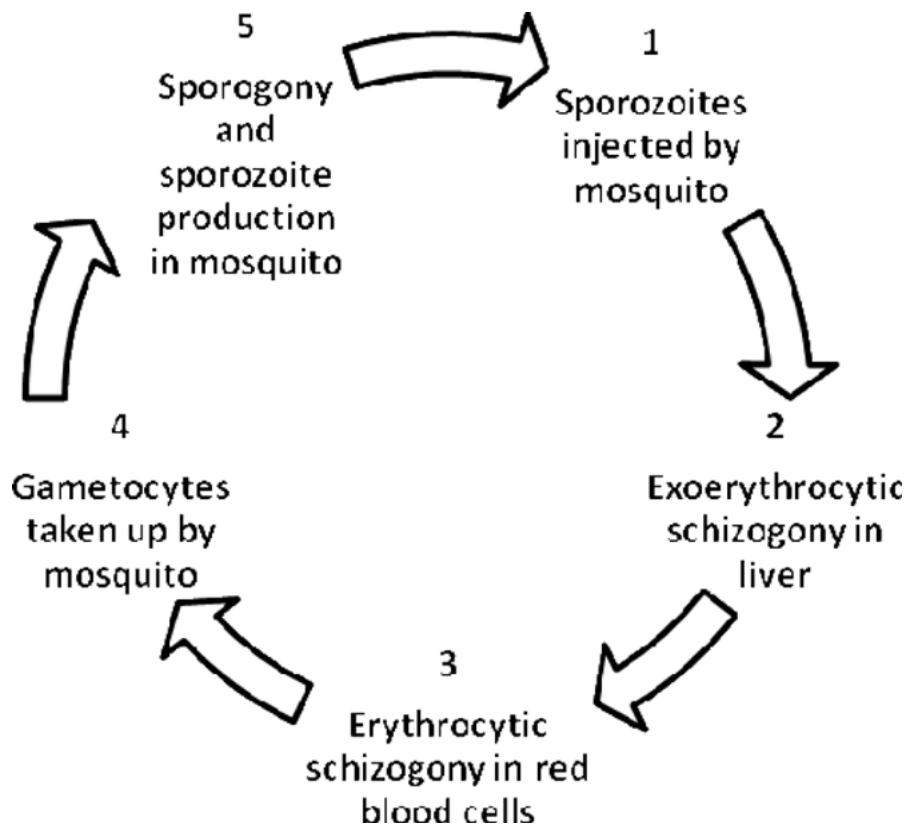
5
Sporogony and sporozoite production in mosquito

1
Sporozoites injected by mosquito

2
Exoerythrocytic schizogony in liver

3
Erythrocytic schizogony in red blood cells

4
Gametocytes taken up by mosquito